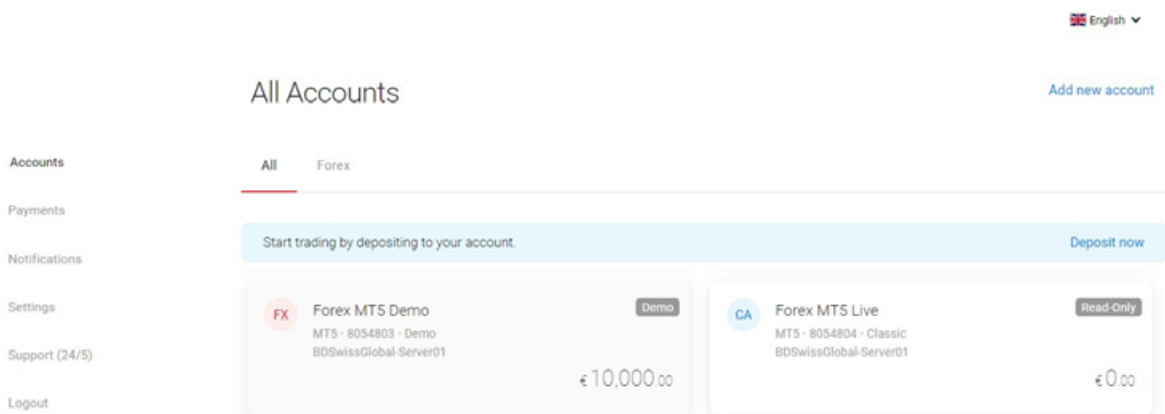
English

All Accounts

Add new account

Accounts

Payments

Notifications

Settings

Support (24/5)

Logout

All

Forex

Start trading by depositing to your account.

Deposit now

FX

Forex MT5 Demo

Demo

MT5 · 8054803 · Demo

BDSwissGlobal-Server01

€10,000.00

CA

Forex MT5 Live

Read-Only

MT5 · 8054804 · Classic

BDSwissGlobal-Server01

€0.00